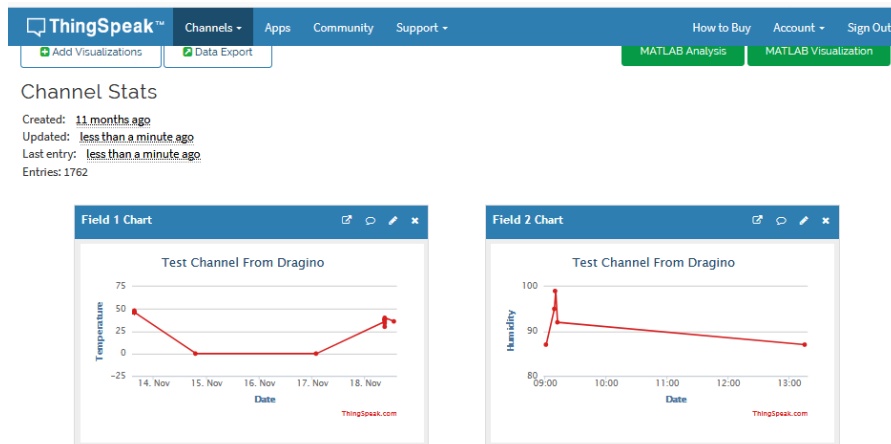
ThingSpeak™ Channels ▾ Apps Community Support ▾ How to Buy Account ▾ Sign Out

Add Visualizations
Data Export
MATLAB Analysis
MATLAB Visualization

Channel Stats

Created: 11 months ago
Updated: less than a minute ago
Last entry: less than a minute ago
Entries: 1762

Field 1 Chart

Test Channel From Dragino

Temperature
75
50
25
0
−25
14. Nov
15. Nov
16. Nov
17. Nov
18. Nov
Date
ThingSpeak.com

Field 2 Chart

Test Channel From Dragino

Humidity
100
90
80
09:00
10:00
11:00
12:00
13:00
Date
ThingSpeak.com